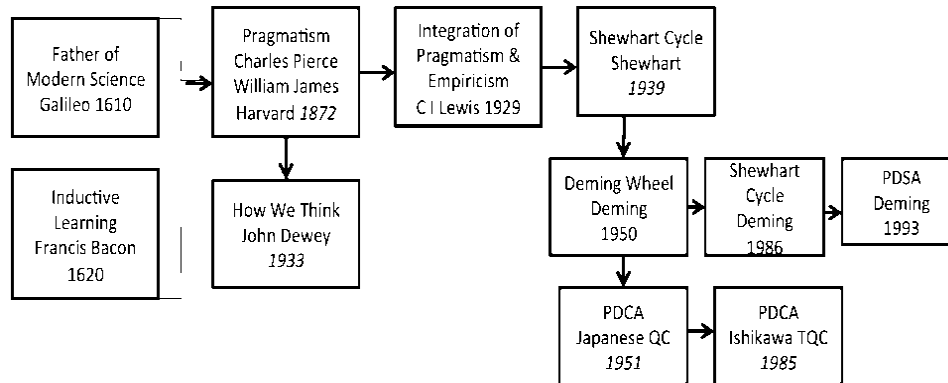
Father of Modern Science Galileo 1610

Inductive Learning Francis Bacon 1620

Pragmatism Charles Pierce William James Harvard 1872

How We Think John Dewey 1933

Integration of Pragmatism & Empiricism C I Lewis 1929

Shewhart Cycle Shewhart 1939

Deming Wheel Deming 1950

Shewhart Cycle Deming 1986

PDSA Deming 1993

PDCA Japanese QC 1951

PDCA Ishikawa TQC 1985